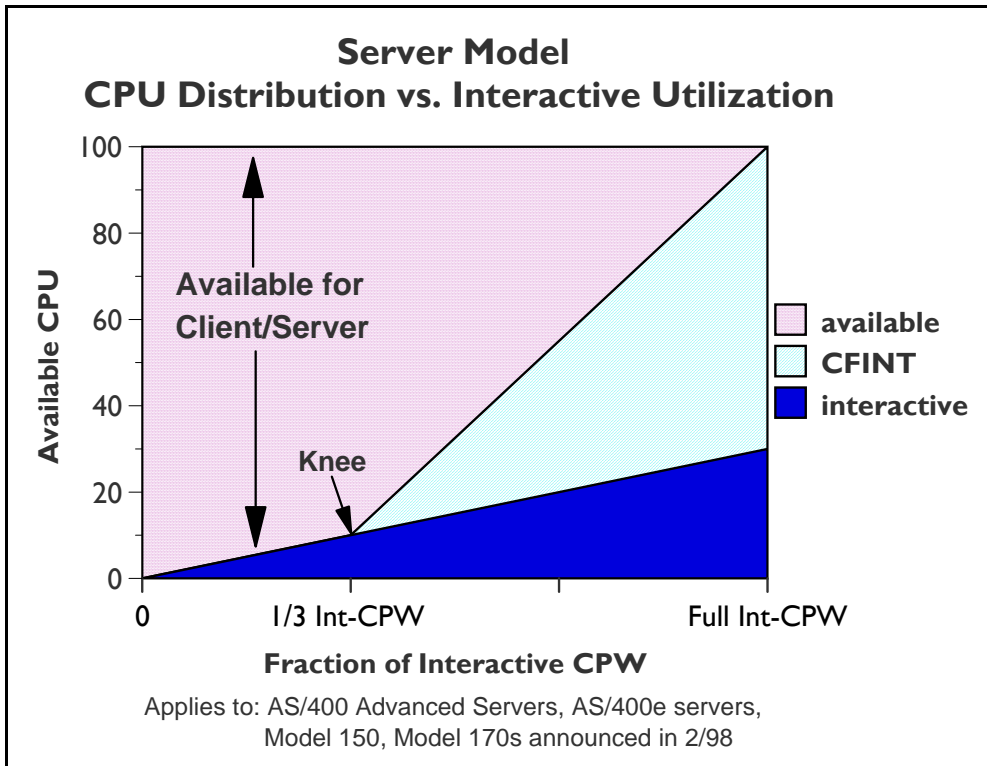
Server Model
CPU Distribution vs. Interactive Utilization

Available CPU

100
80
60
40
20
0

Available for Client/Server

Knee

available
CFINT
interactive

0
1/3 Int-CPW
Full Int-CPW

Fraction of Interactive CPW

Applies to: AS/400 Advanced Servers, AS/400e servers, Model 150, Model 170s announced in 2/98